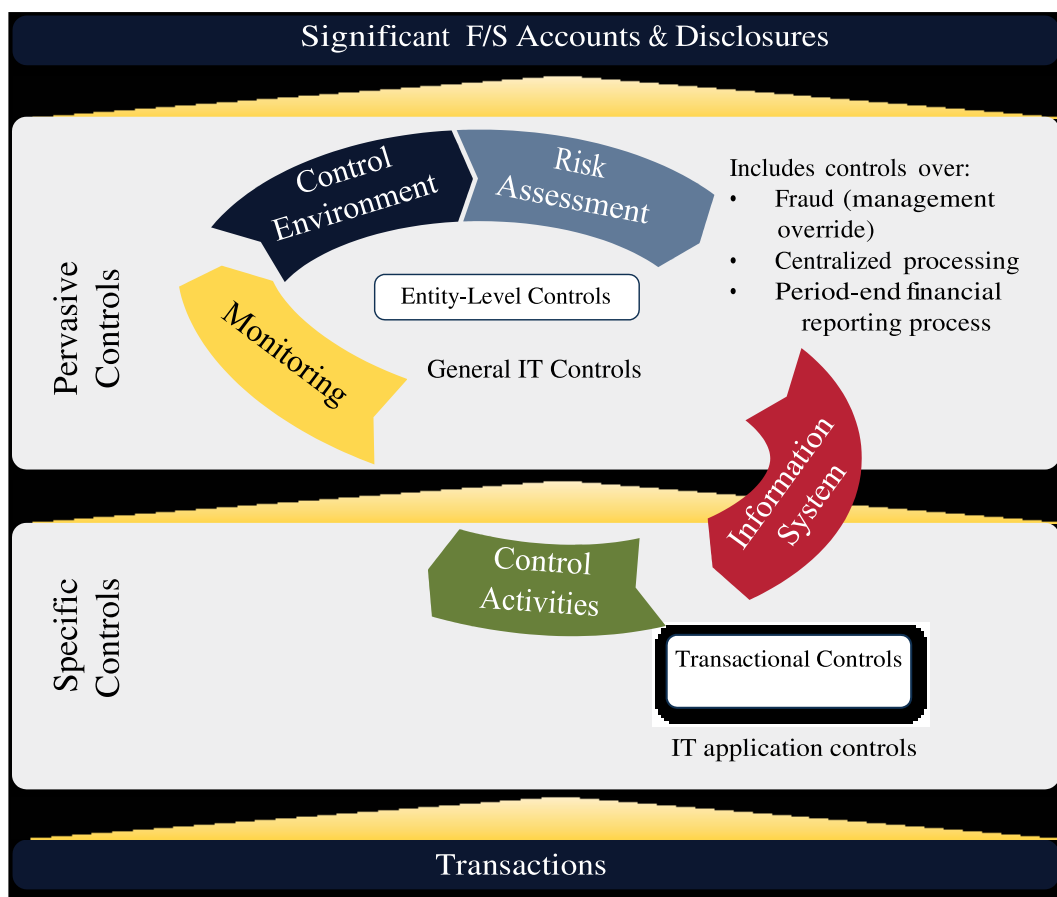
Significant F/S Accounts & Disclosures

Pervasive Controls

Control Environment

Risk Assessment

Includes controls over:
• Fraud (management override)
• Centralized processing
• Period-end financial reporting process

Monitoring

Entity-Level Controls

General IT Controls

Information System

Specific Controls

Control Activities

Transactional Controls

IT application controls

Transactions